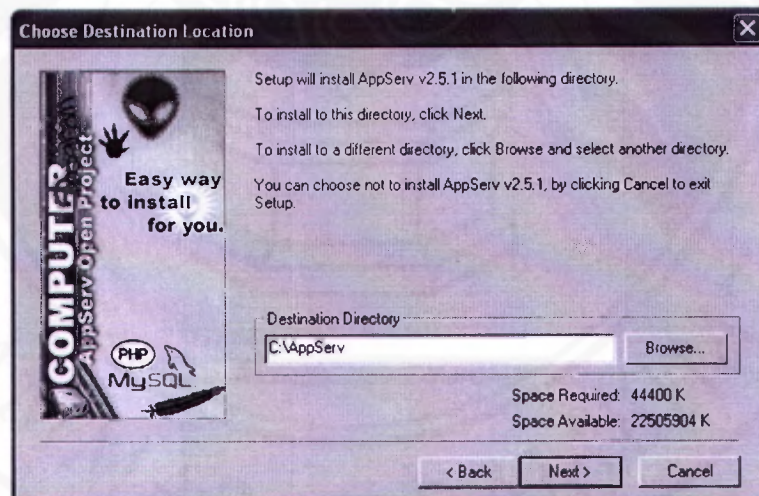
Choose Destination Location

Easy way to install for you.

COMPUTER

AppServ Open Project

PHP

MySQL

Setup will install AppServ v2.5.1 in the following directory.

To install to this directory, click Next.

To install to a different directory, click Browse and select another directory.

You can choose not to install AppServ v2.5.1, by clicking Cancel to exit Setup.

Destination Directory

C:\AppServ

Browse...

Space Required: 44400 K

Space Available: 22505904 K

< Back

Next >

Cancel